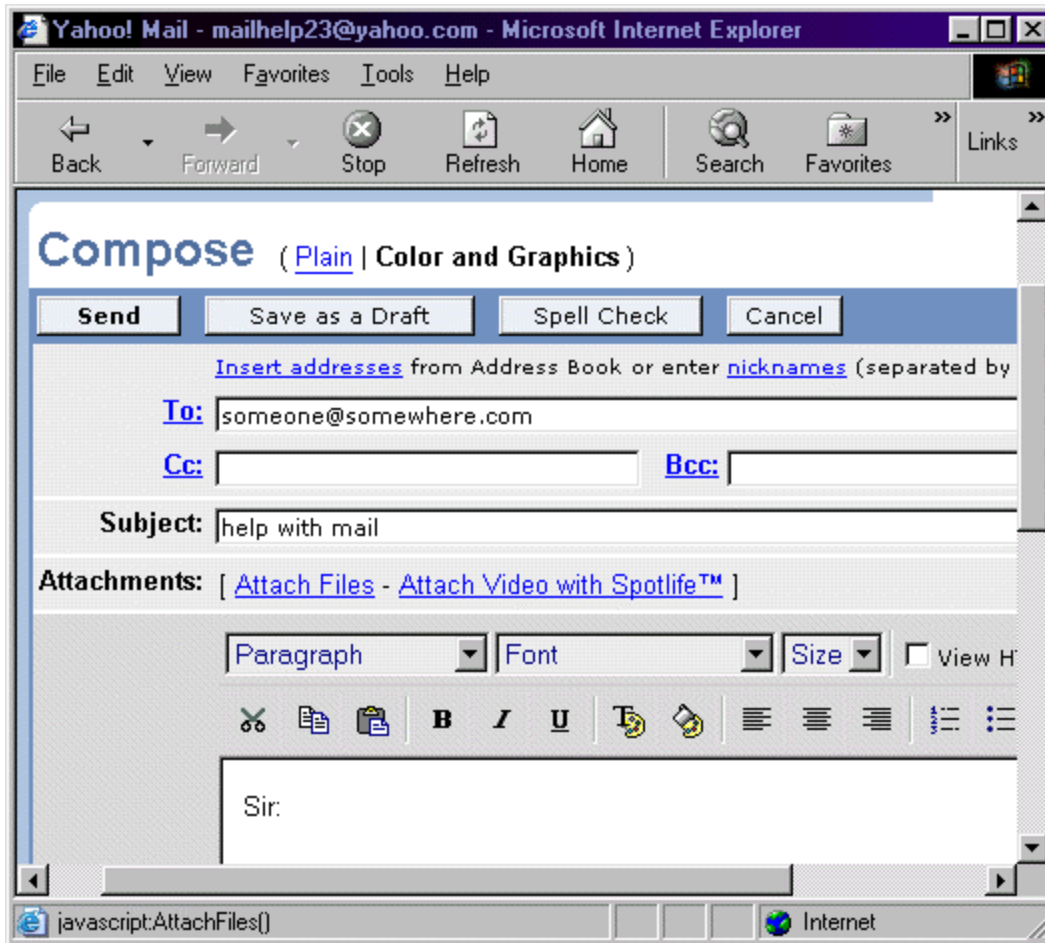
Yahoo! Mail - mailhelp23@yahoo.com - Microsoft Internet Explorer

File Edit View Favorites Tools Help

Back Forward Stop Refresh Home Search Favorites » Links »

Compose ( Plain | Color and Graphics )

Send Save as a Draft Spell Check Cancel

Insert addresses from Address Book or enter nicknames (separated by

To: someone@somewhere.com

Cc: Bcc:

Subject: help with mail

Attachments: [ Attach Files - Attach Video with Spotlife™ ]

Paragraph Font Size View H

B I U

Sir:

javascript:AttachFiles() Internet